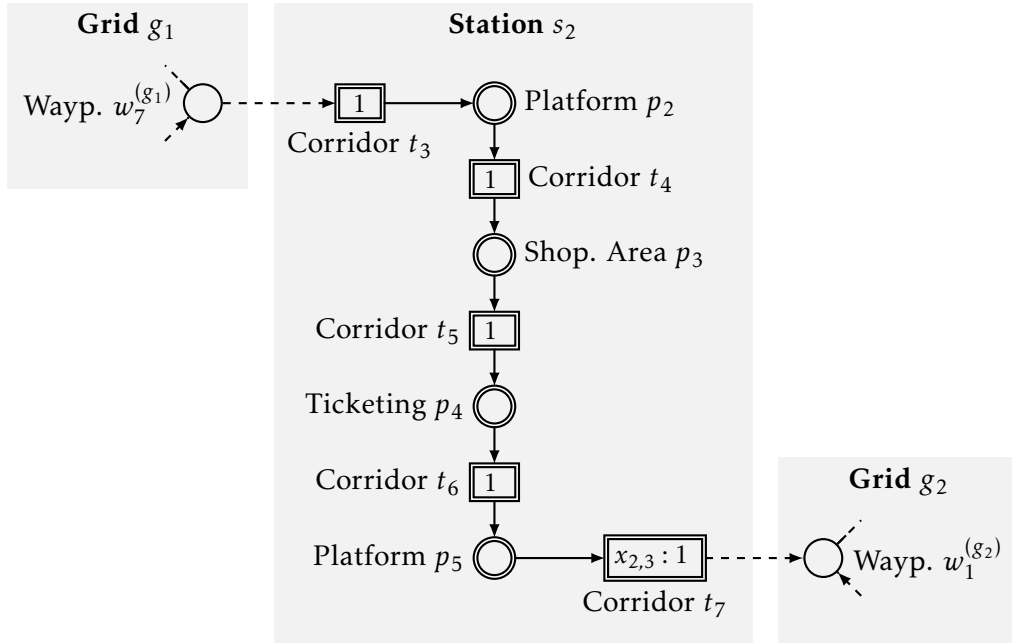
**Grid** $g_1$

Wayp. $w_7^{(g_1)}$

**Station** $s_2$

1

Corridor $t_3$

Platform $p_2$

1

Corridor $t_4$

Shop. Area $p_3$

Corridor $t_5$

1

Ticketing $p_4$

Corridor $t_6$

1

Platform $p_5$

$x_{2,3}:1$

Corridor $t_7$

**Grid** $g_2$

Wayp. $w_1^{(g_2)}$